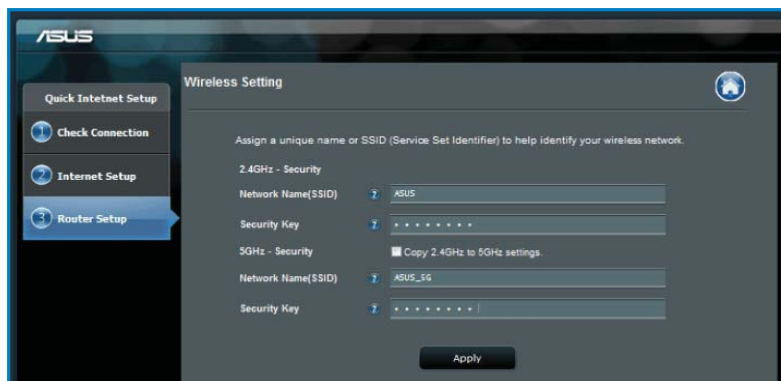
/ISUS

Quick Intetnet Setup

1 Check Connection

2 Internet Setup

3 Router Setup

Wireless Setting

Assign a unique name or SSID (Service Set Identifier) to help identify your wireless network.

2.4GHz - Security

Network Name(SSID) ? ASUS

Security Key ? •••••••••

5GHz - Security

Copy 2.4GHz to 5GHz settings.

Network Name(SSID) ? ASUS_5G

Security Key ? •••••••••

Apply